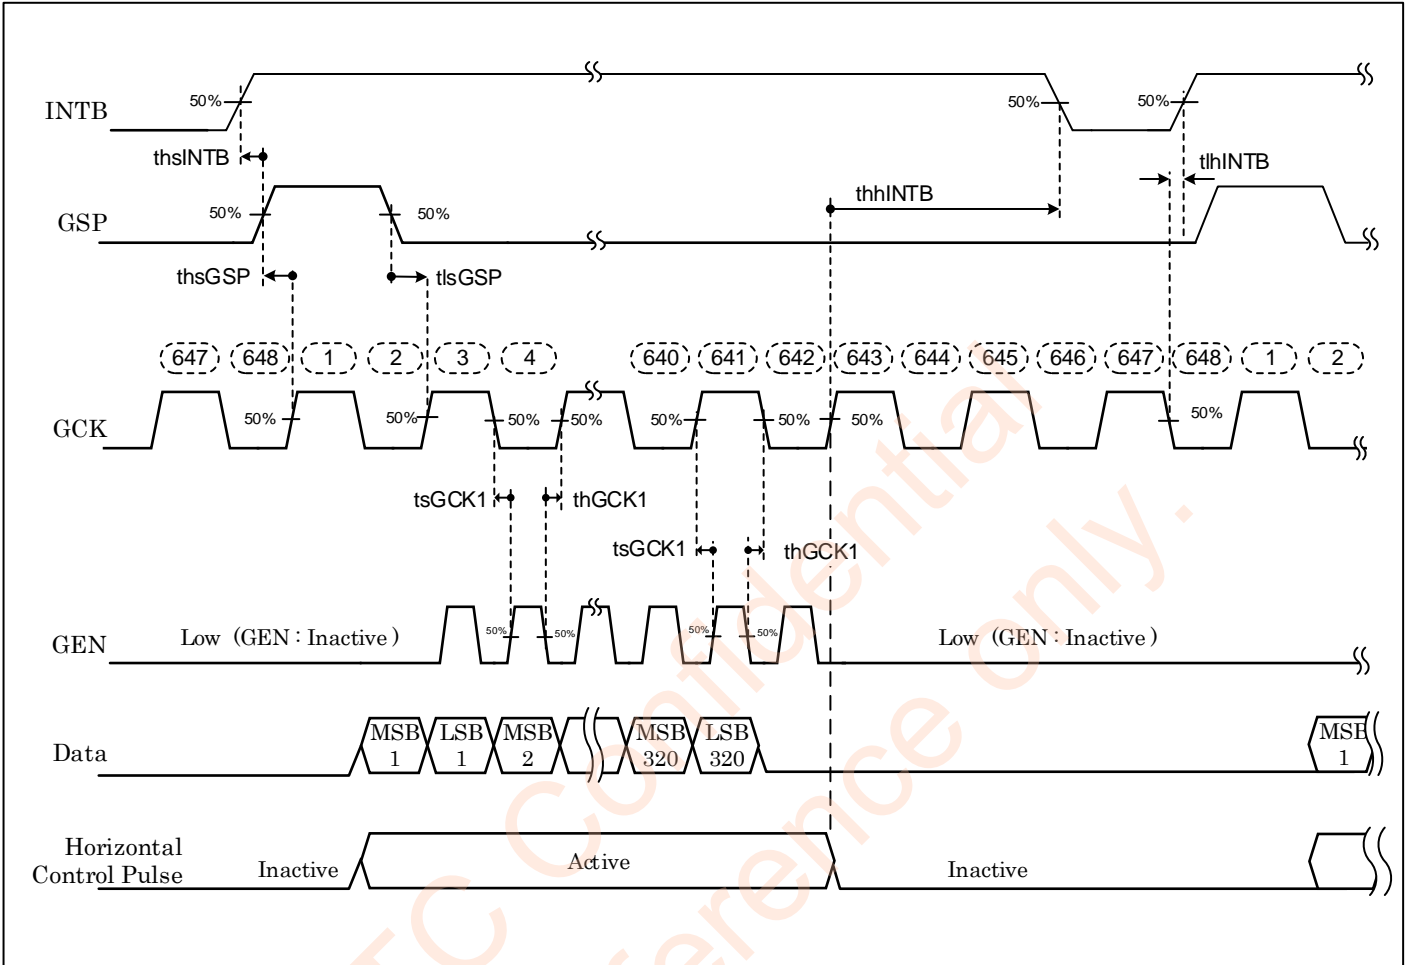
INTB
50%
50%
50%
thsINTB
tlhINTB
thhINTB
GSP
50%
50%
thsGSP
tlsGSP
647 648 1 2 3 4 640 641 642 643 644 645 646 647 648 1 2
GCK
50%
50%
50%
50%
50%
50%
50%
tsGCK1
thGCK1
tsGCK1
thGCK1
GEN
Low (GEN : Inactive)
50%
50%
50%
50%
Low (GEN : Inactive)
Data
MSB 1
LSB 1
MSB 2
MSB 320
LSB 320
MSB 1
Horizontal Control Pulse
Inactive
Active
Inactive
TC Confidential
Reference only.